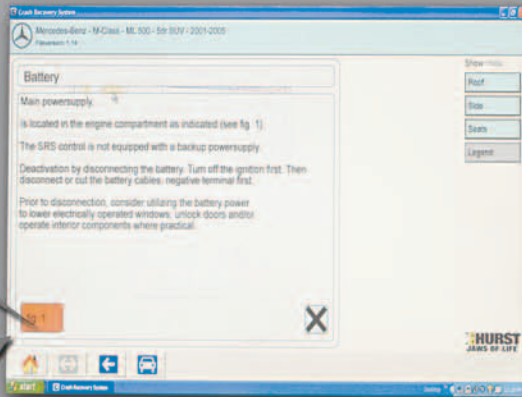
Crash Recovery System

Mercedes-Benz - M-Class - ML 500 - 5dr SUV - 2001-2005
Fileversion 1.14

Battery

Main powersupply.

is located in the engine compartment as indicated (see fig. 1).

The SRS control is not equipped with a backup powersupply.

Deactivation by disconnecting the battery. Turn off the ignition first. Then disconnect or cut the battery cables, negative terminal first.

Prior to disconnection, consider utilizing the battery power to lower electrically operated windows, unlock doors and/or operate interior components where practical.

fig. 1

Show

Roof

Side

Seats

Legend

HURST
JAWS OF LIFE

start

Crash Recovery System